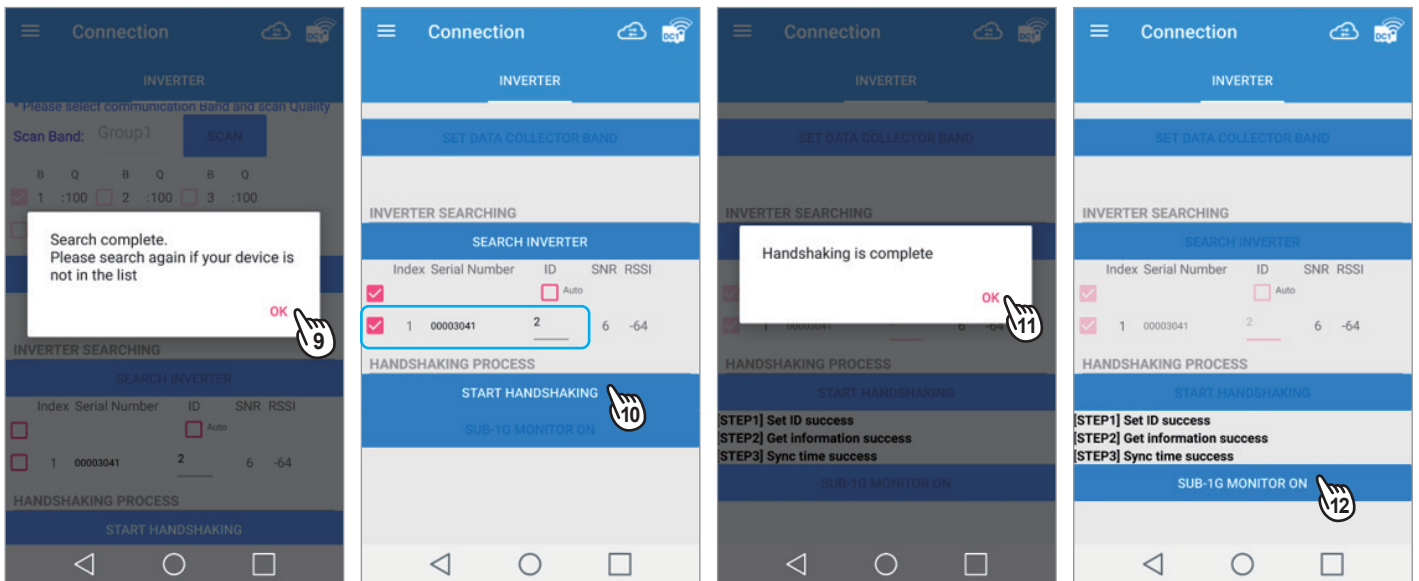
Connection

INVERTER

* Please select communication Band and scan Quality

Scan Band: Group1 SCAN

B Q B Q B Q
1 :100 2 :100 3 :100

Search complete.
Please search again if your device is not in the list

OK

9

INVERTER SEARCHING

SEARCH INVERTER

| Index | Serial Number | ID | SNR | RSSI |
|---|---|---|---|---|
| | | Auto | | |
| 1 | 00003041 | 2 | 6 | -64 |

HANDSHAKING PROCESS

START HANDSHAKING

Connection

INVERTER

SET DATA COLLECTOR BAND

INVERTER SEARCHING

SEARCH INVERTER

| Index | Serial Number | ID | SNR | RSSI |
|---|---|---|---|---|
| | | Auto | | |
| 1 | 00003041 | 2 | 6 | -64 |

HANDSHAKING PROCESS

START HANDSHAKING

10

SUB-1G MONITOR ON

Connection

INVERTER

SET DATA COLLECTOR BAND

INVERTER SEARCHING

Handshaking is complete

OK

11

HANDSHAKING PROCESS

START HANDSHAKING

[STEP1] Set ID success
[STEP2] Get information success
[STEP3] Sync time success

SUB-1G MONITOR ON

Connection

INVERTER

SET DATA COLLECTOR BAND

INVERTER SEARCHING

SEARCH INVERTER

| Index | Serial Number | ID | SNR | RSSI |
|---|---|---|---|---|
| | | Auto | | |
| 1 | 00003041 | 2 | 6 | -64 |

HANDSHAKING PROCESS

START HANDSHAKING

[STEP1] Set ID success
[STEP2] Get information success
[STEP3] Sync time success

SUB-1G MONITOR ON

12